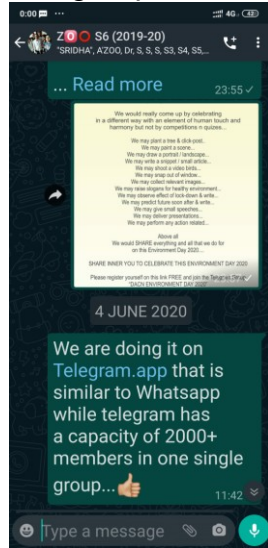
0:00 ... 4G 48

Z S6 (2019-20)
"SRIDHA", A'ZOO, Dr, S, S, S, S3, S4, S5,...

... Read more 23:55

We would really come up by celebrating in a different way with an element of human touch and harmony but not by competitions n quizes...

We may plant a tree & click post..
We may paint a scene..
We may draw a portrait / landscape..
We may write a snippet / small article..
We may shoot a video bites..
We may snap out of window..
We may collect relevant images..
We may raise slogans for healthy environment..
We may observe effect of lock-down & write..
We may predict future soon after & write..
We may give small speeches..
We may deliver presentations..
We may perform any action related..

Above all
We would SHARE everything and all that we do for on the Environment Day 2020...

SHARE INNER YOU TO CELEBRATE THIS ENVIRONMENT DAY 2020

Please register yourself on this link FREE and join the Telegram Group "DAGN ENVIRONMENT DAY 2020"

4 JUNE 2020

We are doing it on Telegram.app that is similar to Whatsapp while telegram has a capacity of 2000+ members in one single group...👍 11:42

Type a message